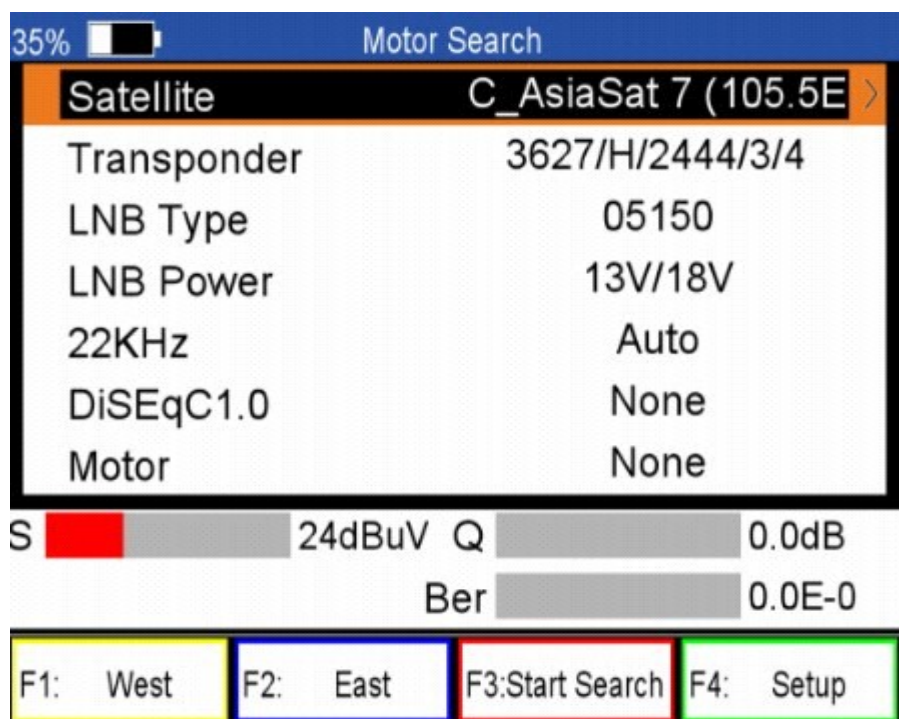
35% Motor Search

| Satellite | C_AsiaSat 7 (105.5E |
|---|---|
| Transponder | 3627/H/2444/3/4 |
| LNB Type | 05150 |
| LNB Power | 13V/18V |
| 22KHz | Auto |
| DiSEqC1.0 | None |
| Motor | None |

S 24dBuV Q 0.0dB

Ber 0.0E-0

F1: West F2: East F3:Start Search F4: Setup